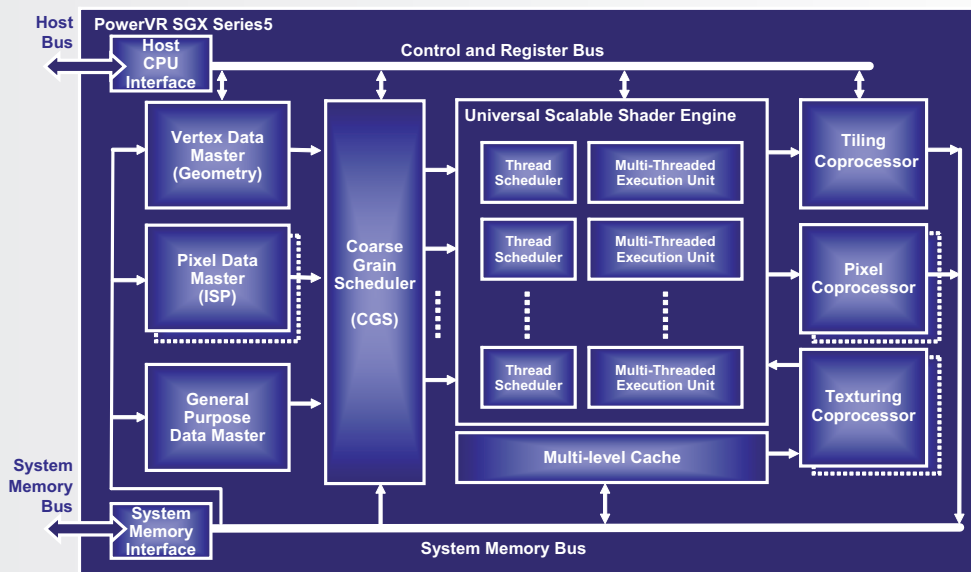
Host Bus

PowerVR SGX Series5

Host CPU Interface

Control and Register Bus

Vertex Data Master (Geometry)

Pixel Data Master (ISP)

General Purpose Data Master

Coarse Grain Scheduler

(CGS)

Universal Scalable Shader Engine

Thread Scheduler

Multi-Threaded Execution Unit

Thread Scheduler

Multi-Threaded Execution Unit

Thread Scheduler

Multi-Threaded Execution Unit

Multi-level Cache

Tiling Coprocessor

Pixel Coprocessor

Texturing Coprocessor

System Memory Bus

System Memory Interface

System Memory Bus